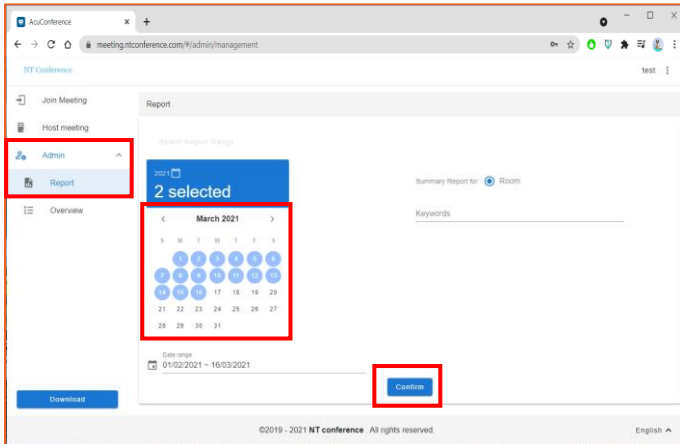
AcuConference

meeting.ntconference.com/#/admin/management

NT Conference

test

Join Meeting

Host meeting

Admin

Report

Overview

Download

Report

Select Report Range

2021

2 selected

March 2021

| S | M | T | W | T | F | S |
|---|---|---|---|---|---|---|
| | 1 | 2 | 3 | 4 | 5 | 6 |
| 7 | 8 | 9 | 10 | 11 | 12 | 13 |
| 14 | 15 | 16 | 17 | 18 | 19 | 20 |
| 21 | 22 | 23 | 24 | 25 | 26 | 27 |
| 28 | 29 | 30 | 31 | | | |

Date range

01/02/2021 ~ 16/03/2021

Summary Report for: Room

Keywords

Confirm

©2019 - 2021 NT conference . All rights reserved.

English